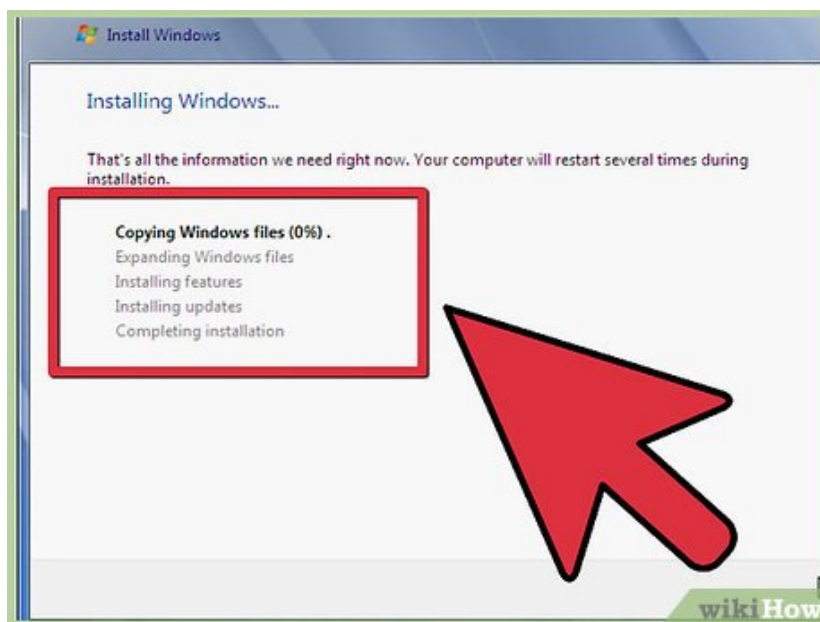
Install Windows

Installing Windows...

That's all the information we need right now. Your computer will restart several times during installation.

Copying Windows files (0%) .
Expanding Windows files
Installing features
Installing updates
Completing installation

wikiHow